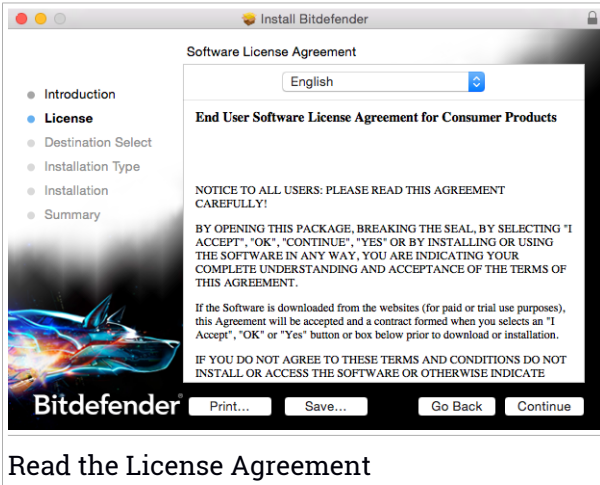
Install Bitdefender

Software License Agreement

English

Introduction
License
Destination Select
Installation Type
Installation
Summary

End User Software License Agreement for Consumer Products

NOTICE TO ALL USERS: PLEASE READ THIS AGREEMENT CAREFULLY!

BY OPENING THIS PACKAGE, BREAKING THE SEAL, BY SELECTING "I ACCEPT", "OK", "CONTINUE", "YES" OR BY INSTALLING OR USING THE SOFTWARE IN ANY WAY, YOU ARE INDICATING YOUR COMPLETE UNDERSTANDING AND ACCEPTANCE OF THE TERMS OF THIS AGREEMENT.

If the Software is downloaded from the websites (for paid or trial use purposes), this Agreement will be accepted and a contract formed when you selects an "I Accept", "OK" or "Yes" button or box below prior to download or installation.

IF YOU DO NOT AGREE TO THESE TERMS AND CONDITIONS DO NOT INSTALL OR ACCESS THE SOFTWARE OR OTHERWISE INDICATE

Bitdefender

Print...
Save...
Go Back
Continue

Read the License Agreement